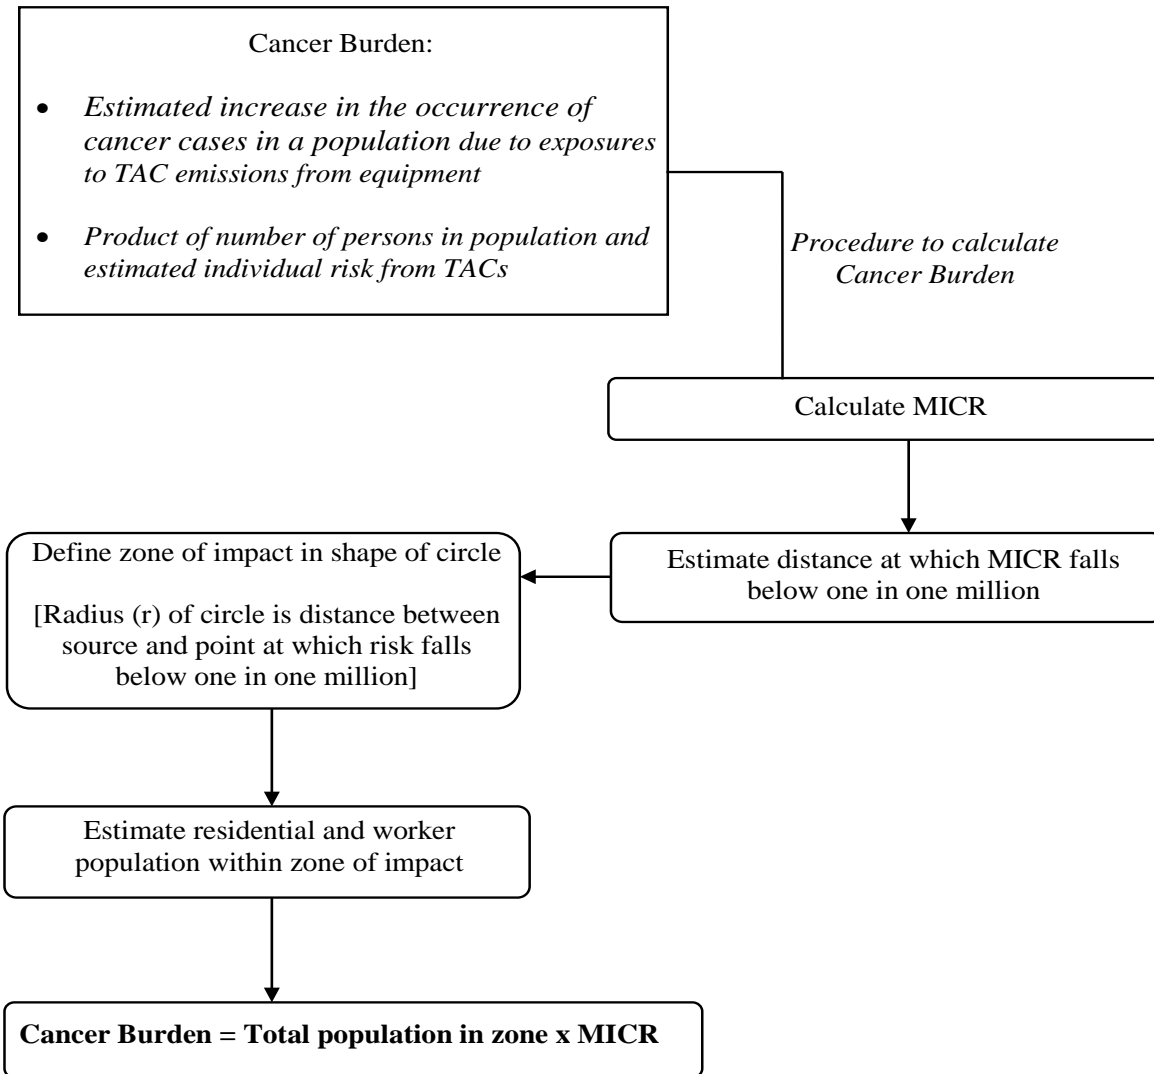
Cancer Burden:

- Estimated increase in the occurrence of cancer cases in a population due to exposures to TAC emissions from equipment

- Product of number of persons in population and estimated individual risk from TACs

Procedure to calculate Cancer Burden

Calculate MICR

Estimate distance at which MICR falls below one in one million

Define zone of impact in shape of circle

[Radius (r) of circle is distance between source and point at which risk falls below one in one million]

Estimate residential and worker population within zone of impact

**Cancer Burden = Total population in zone x MICR**